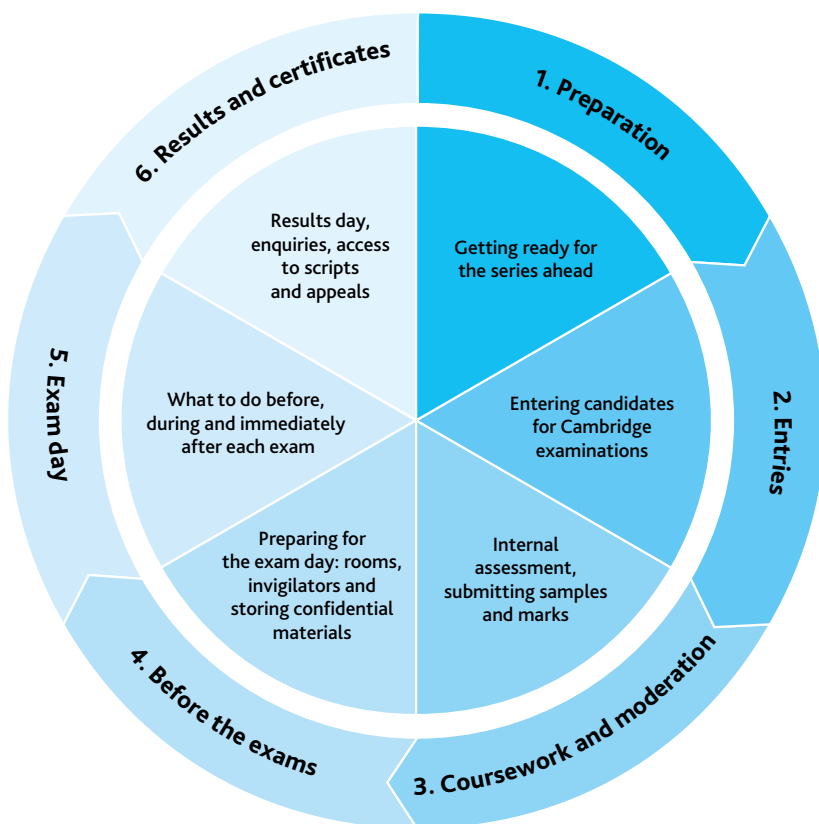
1. Preparation

Getting ready for the series ahead

2. Entries

Entering candidates for Cambridge examinations

3. Coursework and moderation

Internal assessment, submitting samples and marks

4. Before the exams

Preparing for the exam day: rooms, invigilators and storing confidential materials

5. Exam day

What to do before, during and immediately after each exam

6. Results and certificates

Results day, enquiries, access to scripts and appeals